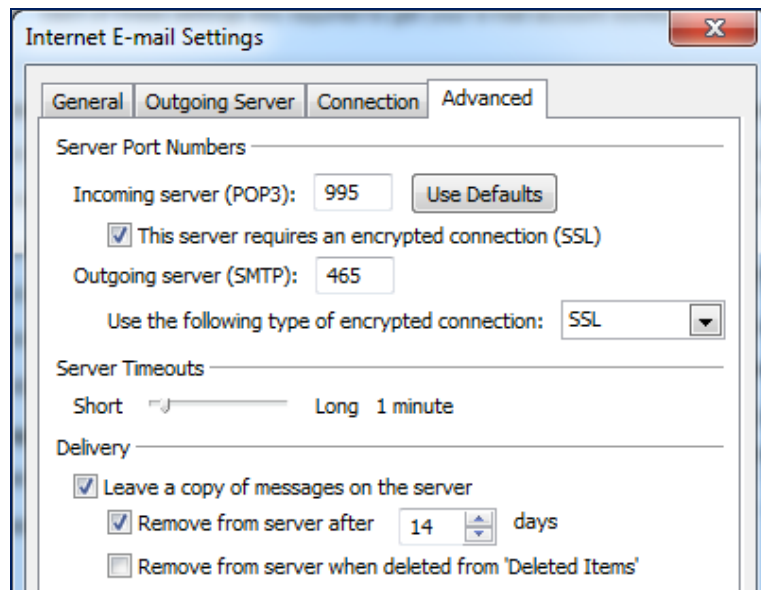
Internet E-mail Settings

General | Outgoing Server | Connection | Advanced

Server Port Numbers

Incoming server (POP3): 995 Use Defaults

This server requires an encrypted connection (SSL)

Outgoing server (SMTP): 465

Use the following type of encrypted connection: SSL

Server Timeouts

Short Long 1 minute

Delivery

Leave a copy of messages on the server

Remove from server after 14 days

Remove from server when deleted from 'Deleted Items'